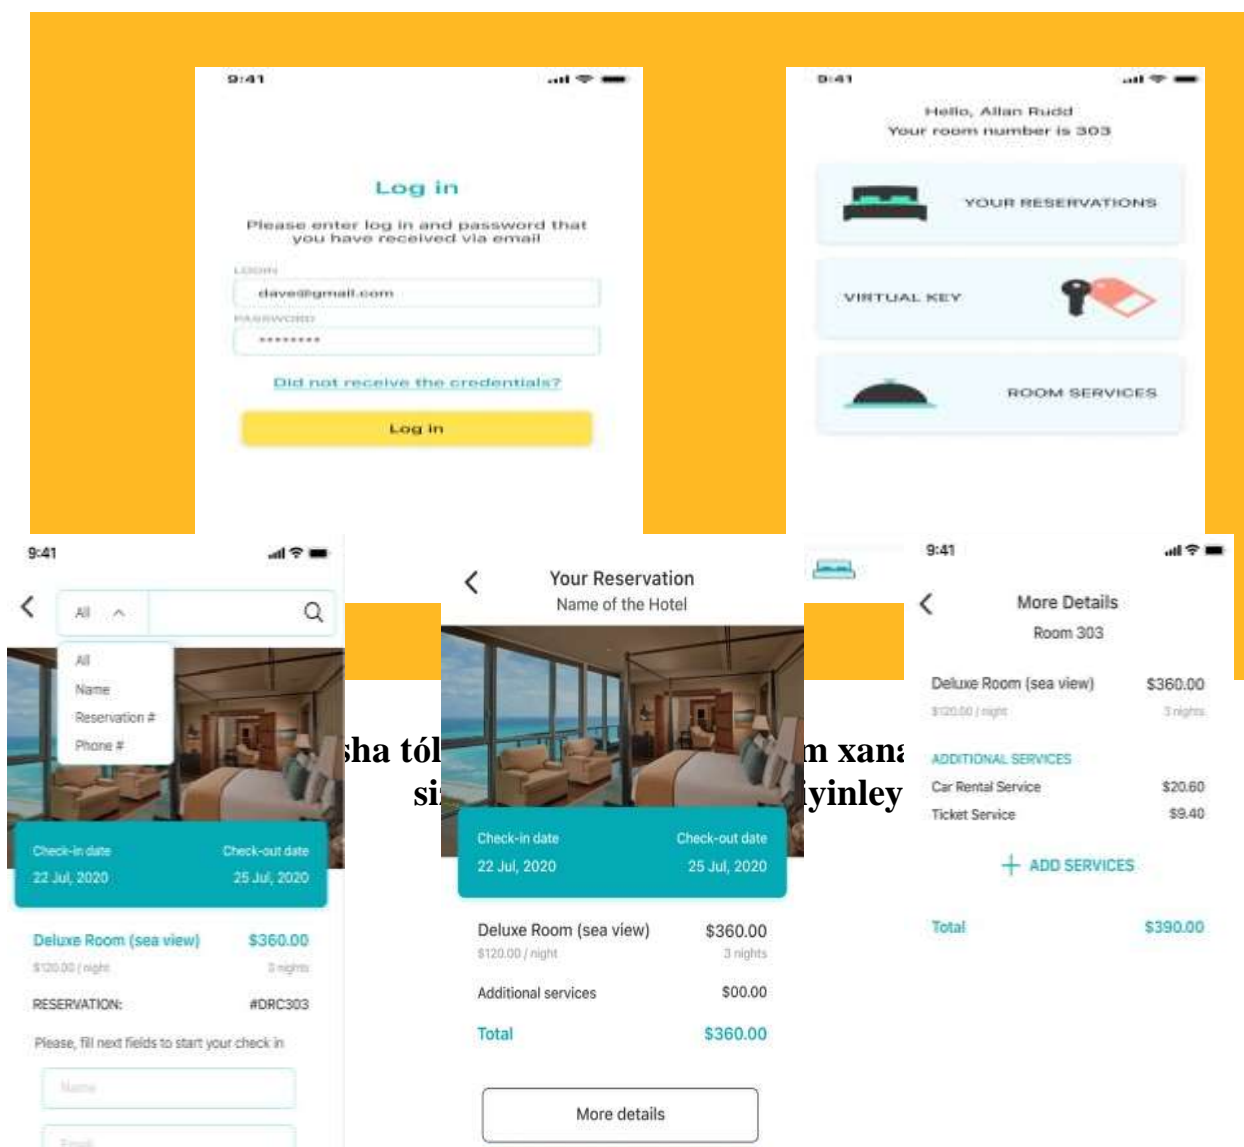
9:41

Log in

Please enter log in and password that you have received via email

LOGIN

dave@gmail.com

PASSWORD

********

Did not receive the credentials?

Log in

9:41

Hello, Allan Rudd
Your room number is 303

YOUR RESERVATIONS

VIRTUAL KEY

ROOM SERVICES

9:41

All

All
Name
Reservation #
Phone #

Check-in date
22 Jul, 2020

Check-out date
25 Jul, 2020

Deluxe Room (sea view) $360.00
$120.00 / night 3 nights

RESERVATION: #DRC303

Please, fill next fields to start your check in

Name

Email

sha tól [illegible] m xana
si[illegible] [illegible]iyinley

Your Reservation
Name of the Hotel

Check-in date
22 Jul, 2020

Check-out date
25 Jul, 2020

Deluxe Room (sea view) $360.00
$120.00 / night 3 nights

Additional services $00.00

Total $360.00

More details

9:41

More Details
Room 303

Deluxe Room (sea view) $360.00
$120.00 / night 3 nights

ADDITIONAL SERVICES

Car Rental Service $20.60
Ticket Service $9.40

+ ADD SERVICES

Total $390.00